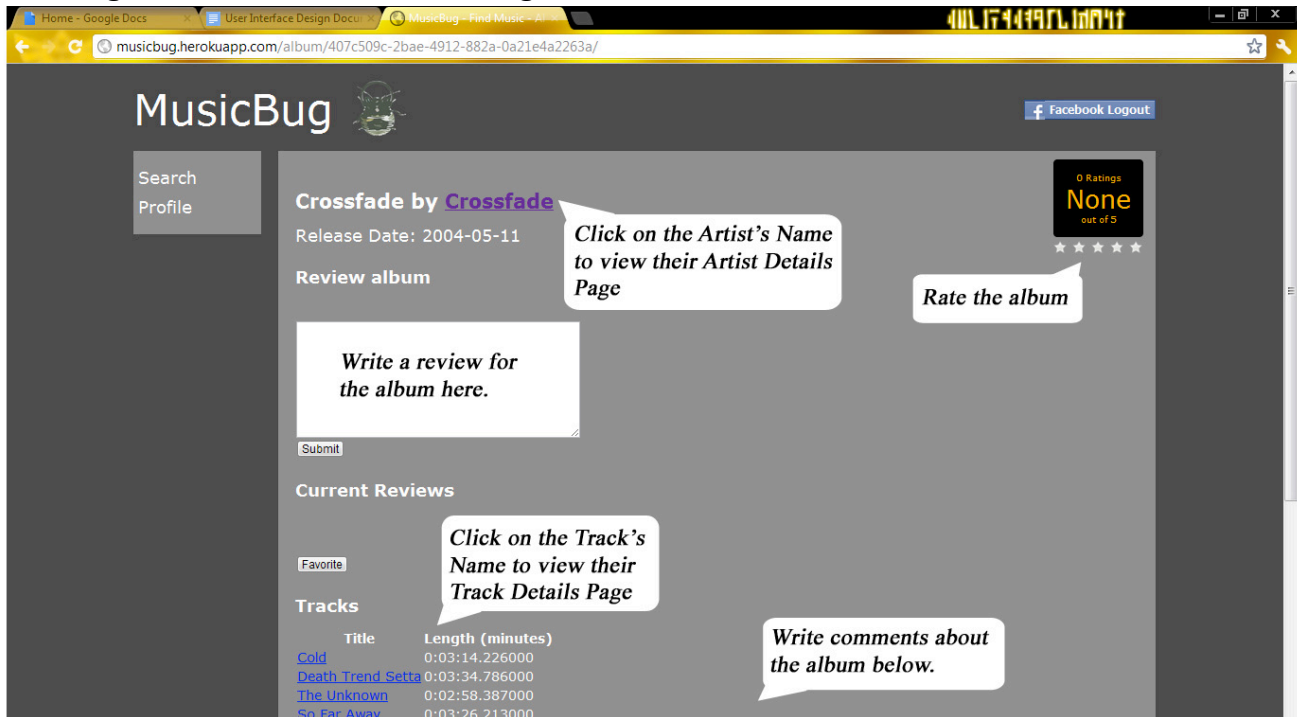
Home - Google Docs
User Interface Design Docu
MusicBug - Find Music - Al

musicbug.herokuapp.com/album/407c509c-2bae-4912-882a-0a21e4a2263a/

MusicBug

Facebook Logout

Search
Profile

Crossfade by Crossfade

Release Date: 2004-05-11

Click on the Artist's Name to view their Artist Details Page

0 Ratings
None
out of 5

Rate the album

Review album

Write a review for the album here.

Submit

Current Reviews

Click on the Track's Name to view their Track Details Page

Favorite

Tracks

| Title | Length (minutes) |
|---|---|
| Cold | 0:03:14.226000 |
| Death Trend Setta | 0:03:34.786000 |
| The Unknown | 0:02:58.387000 |
| So Far Away | 0:03:26.213000 |

Write comments about the album below.